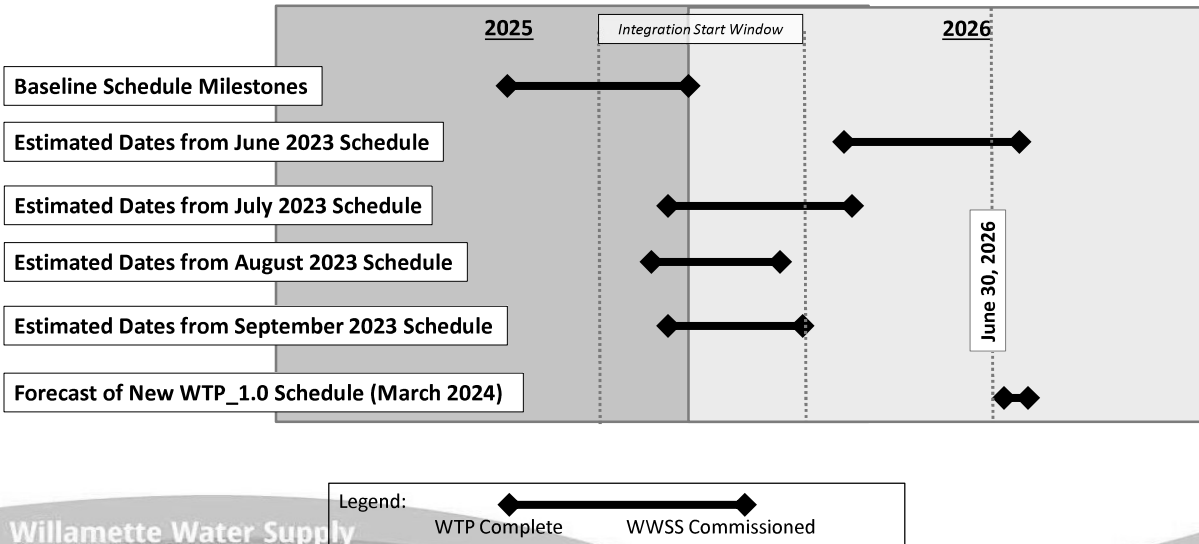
2025

Integration Start Window

2026

Baseline Schedule Milestones

Estimated Dates from June 2023 Schedule

Estimated Dates from July 2023 Schedule

Estimated Dates from August 2023 Schedule

Estimated Dates from September 2023 Schedule

Forecast of New WTP_1.0 Schedule (March 2024)

June 30, 2026

Legend:
WTP Complete
WWSS Commissioned

Willamette Water Supply